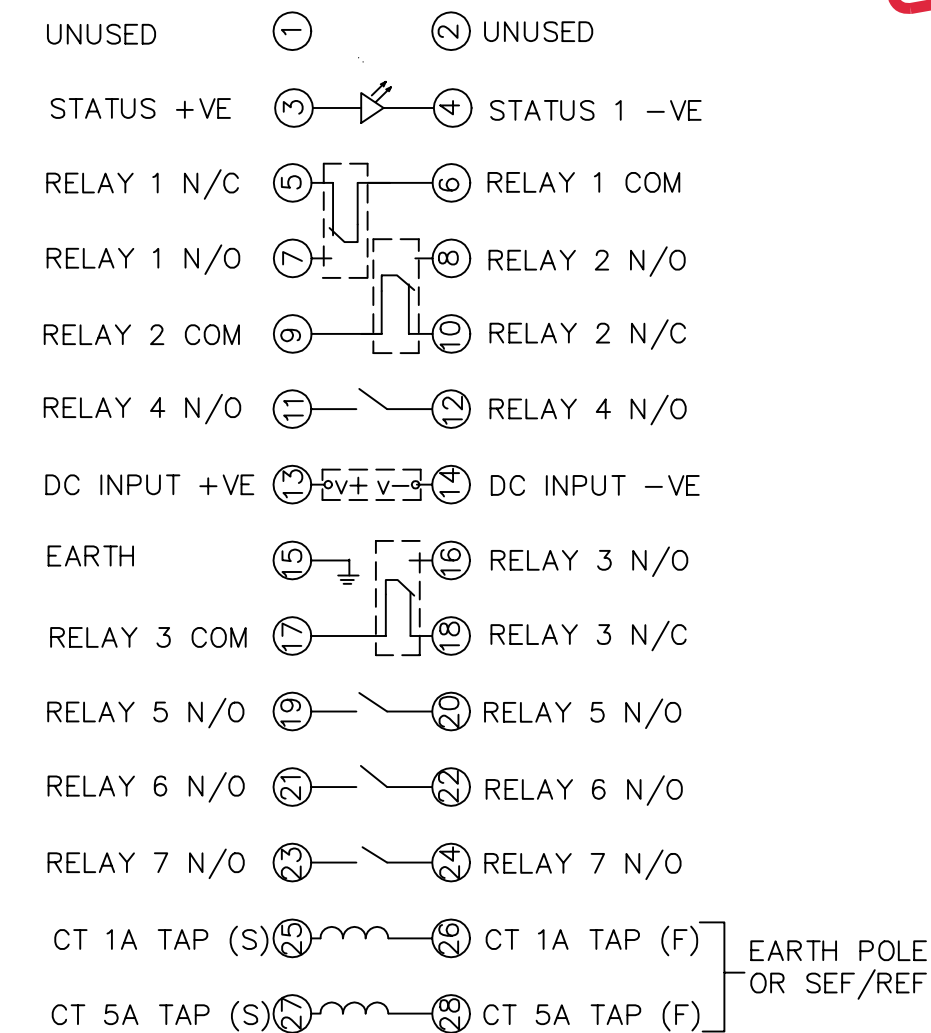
UNUSED 1 2 UNUSED

STATUS +VE 3 4 STATUS 1 –VE

RELAY 1 N/C 5 6 RELAY 1 COM

RELAY 1 N/O 7 8 RELAY 2 N/O

RELAY 2 COM 9 10 RELAY 2 N/C

RELAY 4 N/O 11 12 RELAY 4 N/O

DC INPUT +VE 13 v+ v– 14 DC INPUT –VE

EARTH 15 16 RELAY 3 N/O

RELAY 3 COM 17 18 RELAY 3 N/C

RELAY 5 N/O 19 20 RELAY 5 N/O

RELAY 6 N/O 21 22 RELAY 6 N/O

RELAY 7 N/O 23 24 RELAY 7 N/O

CT 1A TAP (S) 25 26 CT 1A TAP (F)

CT 5A TAP (S) 27 28 CT 5A TAP (F)

EARTH POLE OR SEF/REF